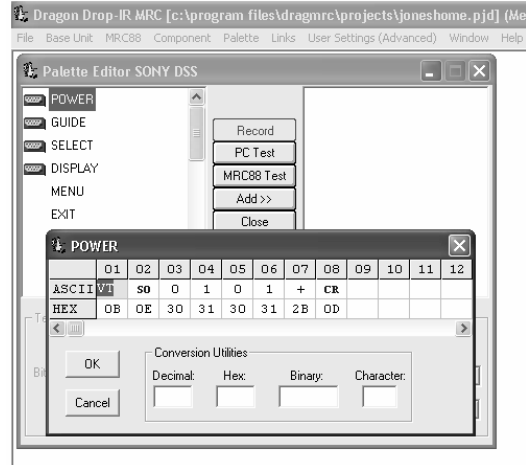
Dragon Drop-IR MRC [c:\program files\dragmrc\projects\joneshome.pjd] (Me

File Base Unit MRC88 Component Palette Links User Settings (Advanced) Window Help

Palette Editor SONY DSS

POWER
GUIDE
SELECT
DISPLAY
MENU
EXIT

Record
PC Test
MRC88 Test
Add >>
Close

POWER

| | 01 | 02 | 03 | 04 | 05 | 06 | 07 | 08 | 09 | 10 | 11 | 12 |
|---|---|---|---|---|---|---|---|---|---|---|---|---|
| ASCII | VT | SO | 0 | 1 | 0 | 1 | + | CR | | | | |
| HEX | 0B | 0E | 30 | 31 | 30 | 31 | 2B | 0D | | | | |

OK

Cancel

Conversion Utilities

Decimal: Hex: Binary: Character: